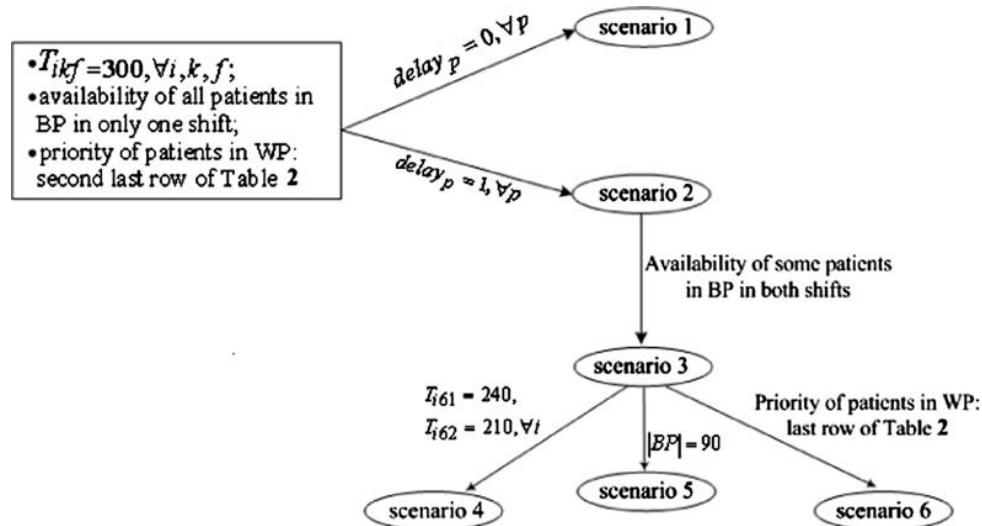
• $T_{ikf} = 300, \forall i, k, f$;
• availability of all patients in BP in only one shift;
• priority of patients in WP: second last row of Table 2

$delay_p = 0, \forall p$

scenario 1

$delay_p = 1, \forall p$

scenario 2

Availability of some patients in BP in both shifts

scenario 3

$T_{i61} = 240$,
$T_{i62} = 210, \forall i$

$|BP| = 90$

Priority of patients in WP: last row of Table 2

scenario 4

scenario 5

scenario 6